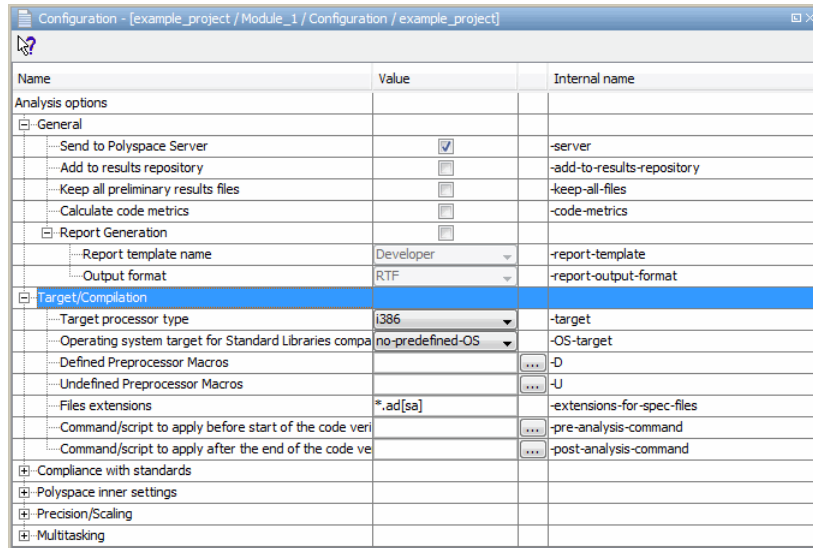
Configuration - [example_project / Module_1 / Configuration / example_project]

| Name | Value | | Internal name |
|---|---|---|---|
| Analysis options | | | |
| General | | | |
| Send to Polyspace Server | ☑ | | -server |
| Add to results repository | ☐ | | -add-to-results-repository |
| Keep all preliminary results files | ☐ | | -keep-all-files |
| Calculate code metrics | ☐ | | -code-metrics |
| Report Generation | ☐ | | |
| Report template name | Developer | | -report-template |
| Output format | RTF | | -report-output-format |
| Target/Compilation | | | |
| Target processor type | i386 | | -target |
| Operating system target for Standard Libraries compa | no-predefined-OS | | -OS-target |
| Defined Preprocessor Macros | | ... | -D |
| Undefined Preprocessor Macros | | ... | -U |
| Files extensions | *.ad[sa] | | -extensions-for-spec-files |
| Command/script to apply before start of the code veri | | ... | -pre-analysis-command |
| Command/script to apply after the end of the code ve | | ... | -post-analysis-command |
| Compliance with standards | | | |
| Polyspace inner settings | | | |
| Precision/Scaling | | | |
| Multitasking | | | |